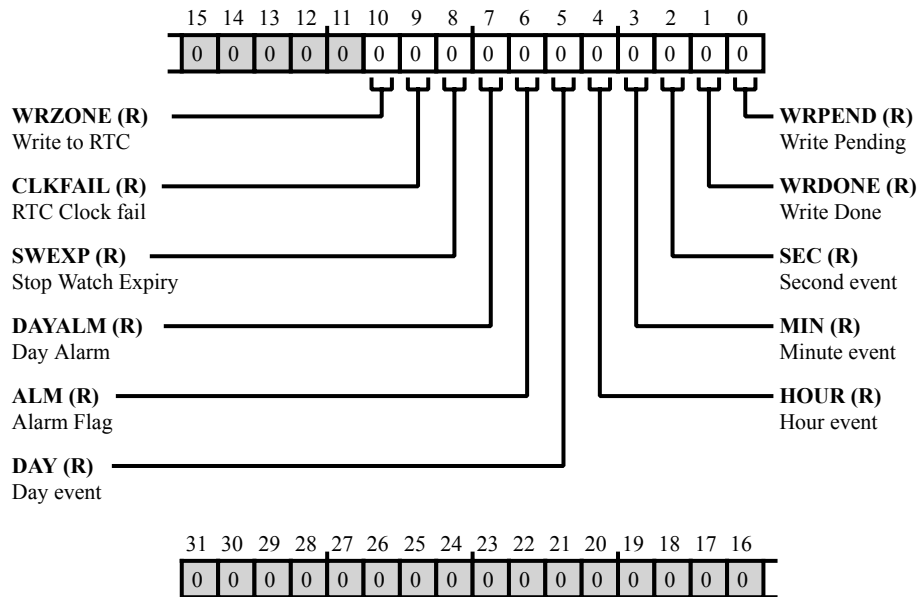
| 15 | 14 | 13 | 12 | 11 | 10 | 9 | 8 | 7 | 6 | 5 | 4 | 3 | 2 | 1 | 0 |
|---|---|---|---|---|---|---|---|---|---|---|---|---|---|---|---|
| 0 | 0 | 0 | 0 | 0 | 0 | 0 | 0 | 0 | 0 | 0 | 0 | 0 | 0 | 0 | 0 |

**WRZONE (R)**
Write to RTC

**CLKFAIL (R)**
RTC Clock fail

**SWEXP (R)**
Stop Watch Expiry

**DAYALM (R)**
Day Alarm

**ALM (R)**
Alarm Flag

**DAY (R)**
Day event

**WRPEND (R)**
Write Pending

**WRDONE (R)**
Write Done

**SEC (R)**
Second event

**MIN (R)**
Minute event

**HOUR (R)**
Hour event

| 31 | 30 | 29 | 28 | 27 | 26 | 25 | 24 | 23 | 22 | 21 | 20 | 19 | 18 | 17 | 16 |
|---|---|---|---|---|---|---|---|---|---|---|---|---|---|---|---|
| 0 | 0 | 0 | 0 | 0 | 0 | 0 | 0 | 0 | 0 | 0 | 0 | 0 | 0 | 0 | 0 |